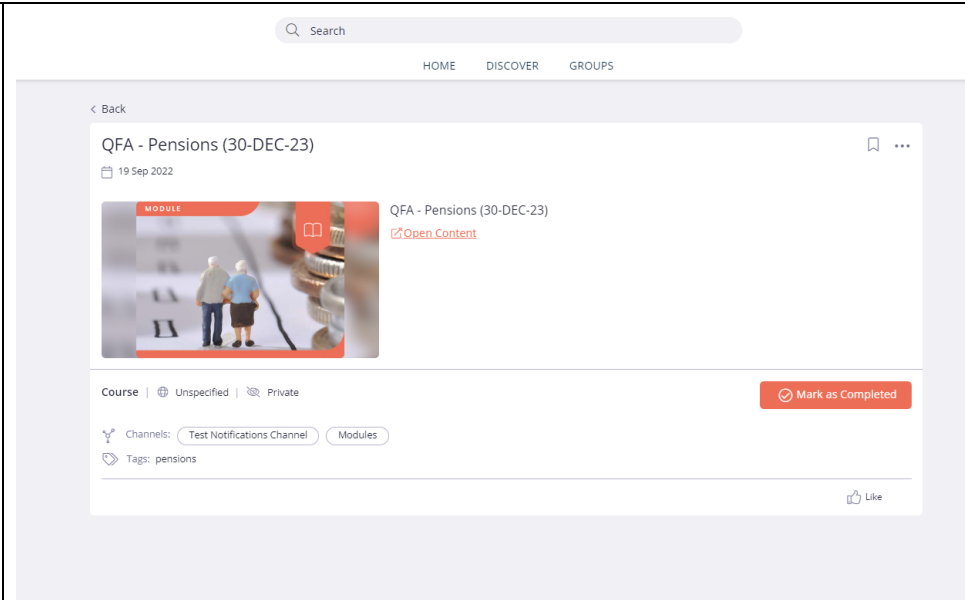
Search

HOME DISCOVER GROUPS

< Back

QFA - Pensions (30-DEC-23)

19 Sep 2022

MODULE

QFA - Pensions (30-DEC-23)

Open Content

Course | Unspecified | Private

Mark as Completed

Channels: Test Notifications Channel Modules

Tags: pensions

Like